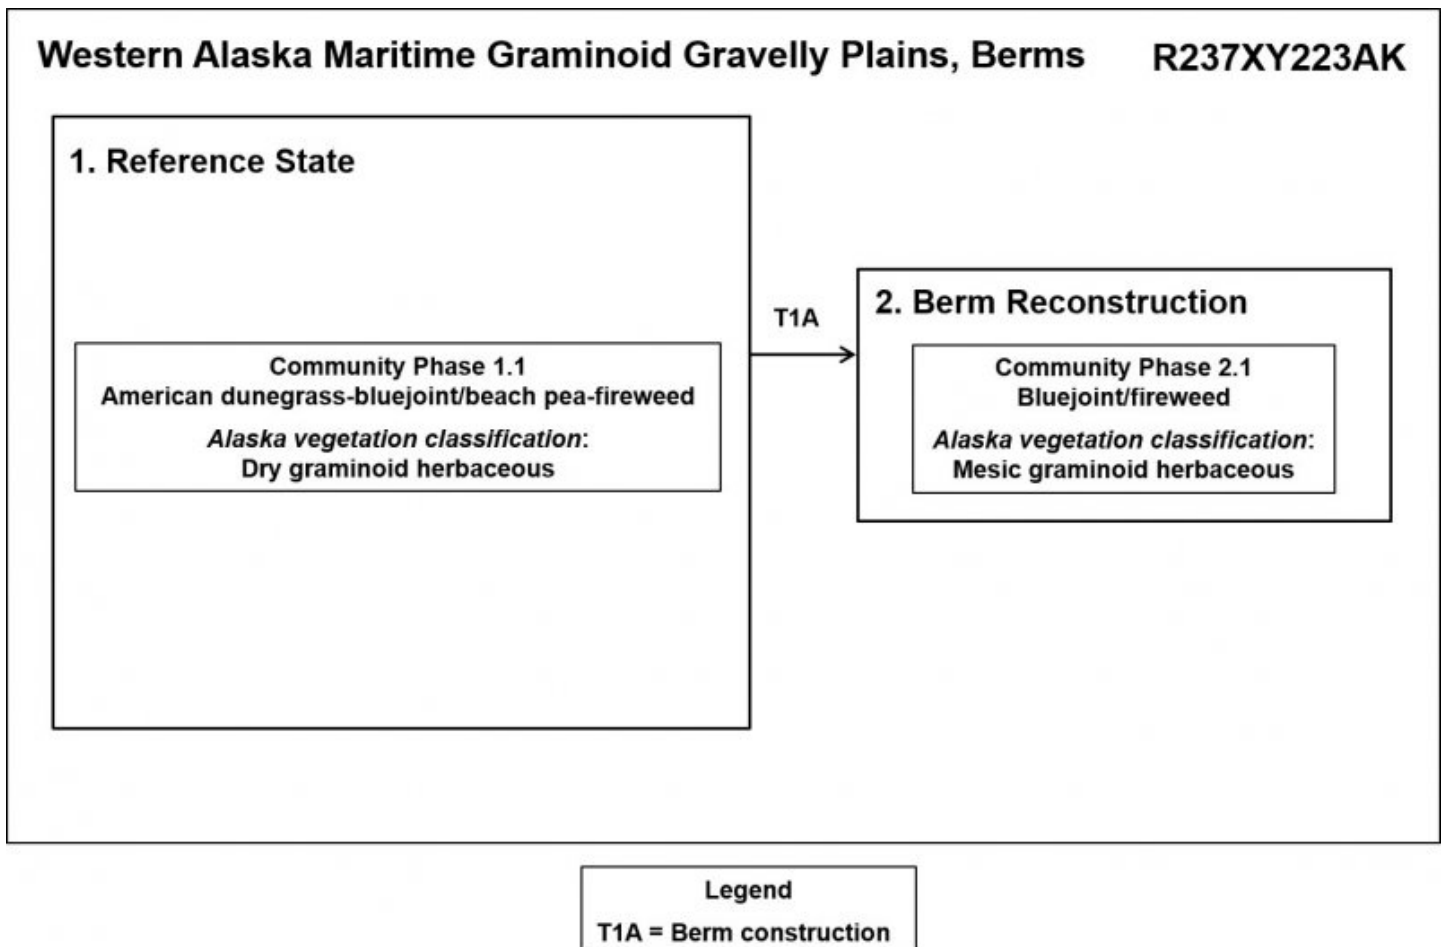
Western Alaska Maritime Graminoid Gravelly Plains, Berms R237XY223AK

1. Reference State

Community Phase 1.1
American dunegrass-bluejoint/beach pea-fireweed
*Alaska vegetation classification*:
Dry graminoid herbaceous

T1A

2. Berm Reconstruction

Community Phase 2.1
Bluejoint/fireweed
*Alaska vegetation classification*:
Mesic graminoid herbaceous

Legend
T1A = Berm construction